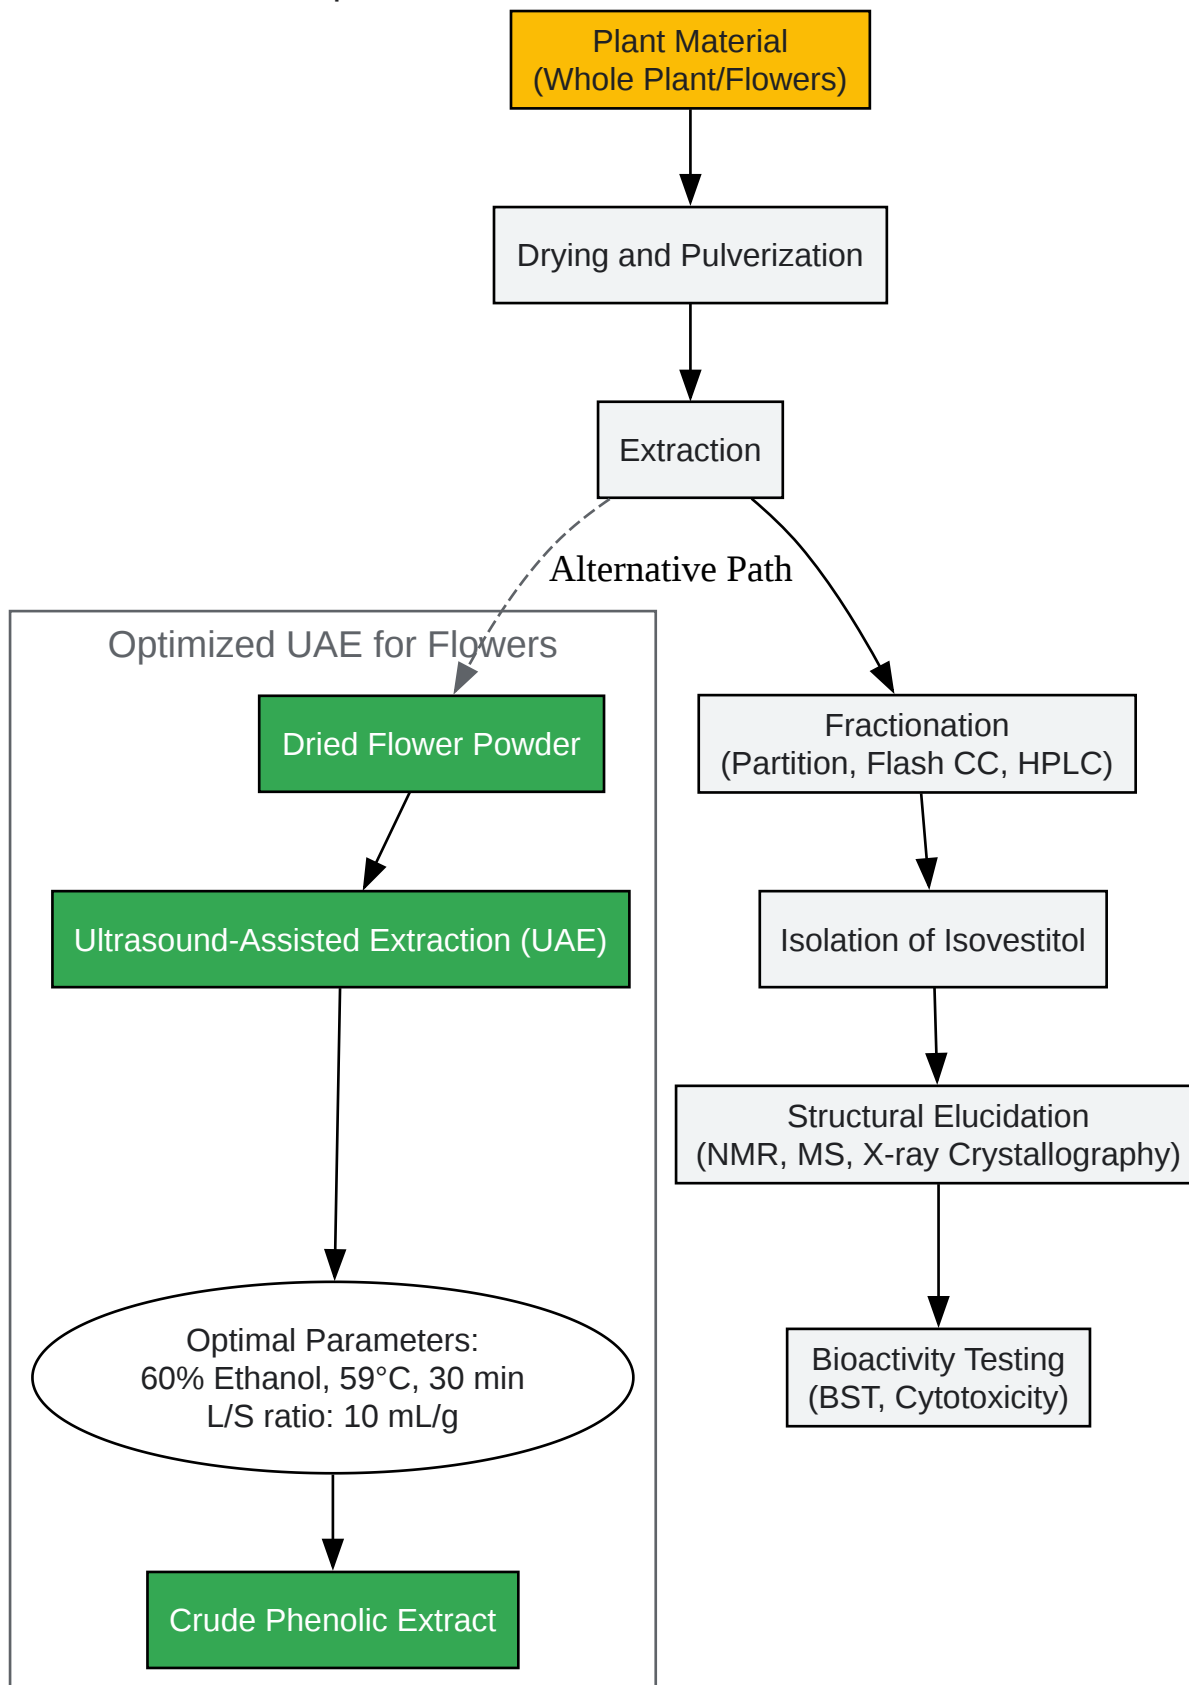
Plant Material
(Whole Plant/Flowers)

Drying and Pulverization

Extraction

Alternative Path

Optimized UAE for Flowers

Dried Flower Powder

Ultrasound-Assisted Extraction (UAE)

Optimal Parameters:
60% Ethanol, 59°C, 30 min
L/S ratio: 10 mL/g

Crude Phenolic Extract

Fractionation
(Partition, Flash CC, HPLC)

Isolation of Isovestitol

Structural Elucidation
(NMR, MS, X-ray Crystallography)

Bioactivity Testing
(BST, Cytotoxicity)